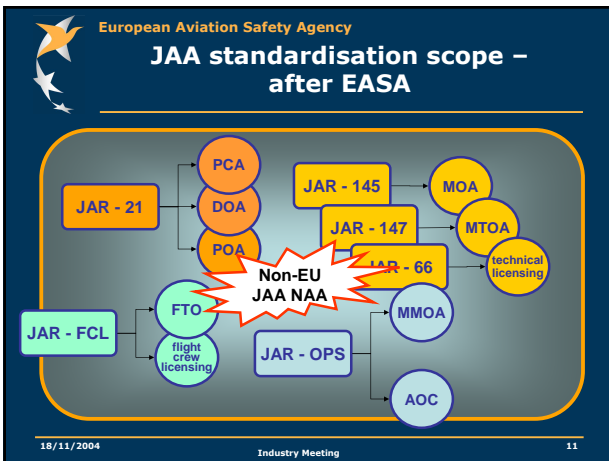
European Aviation Safety Agency

JAA standardisation scope – after EASA

JAR - 21

PCA

DOA

POA

JAR - 145

MOA

JAR - 147

MTOA

JAR - 66

technical licensing

Non-EU JAA NAA

JAR - FCL

FTO

flight crew licensing

MMOA

JAR - OPS

AOC

18/11/2004

Industry Meeting

11